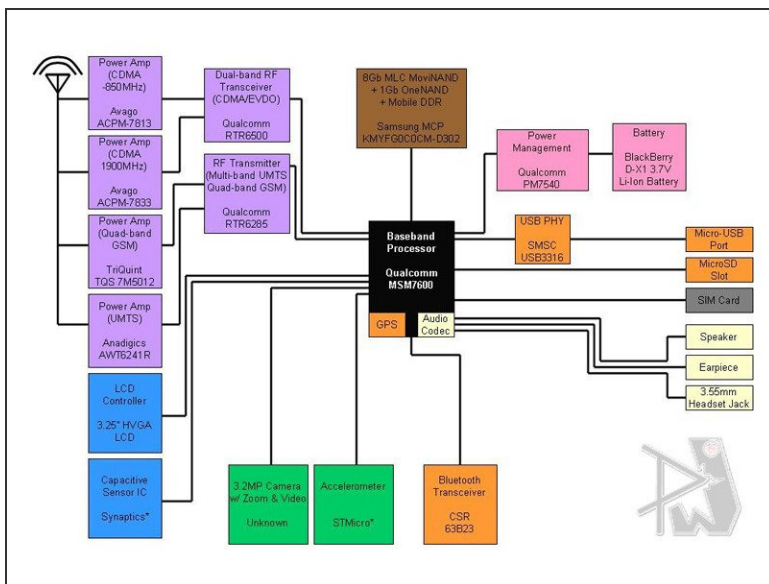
Power Amp
(CDMA
-850MHz)

Avago
ACPM-7813

Power Amp
(CDMA
1900MHz)

Avago
ACPM-7833

Power Amp
(Quad-band
GSM)

TriQuint
TQS 7M5012

Power Amp
(UMTS)

Anadigics
AWT6241R

Dual-band RF
Transceiver
(CDMA/EVDO)

Qualcomm
RTR6500

RF Transmitter
(Multi-band UMTS
Quad-band GSM)

Qualcomm
RTR6285

8Gb MLC MoviNAND
+ 1Gb OneNAND
+ Mobile DDR

Samsung MCP
KMYFG0C0CM-D302

Power
Management

Qualcomm
PM7540

Battery

BlackBerry
D-X1 3.7V
Li-Ion Battery

Baseband
Processor

Qualcomm
MSM7600

USB PHY

SMSC
USB3316

Micro-USB
Port

MicroSD
Slot

SIM Card

GPS

Audio
Codec

Speaker

Earpiece

3.55mm
Headset Jack

LCD
Controller

3.25" HVGA
LCD

Capacitive
Sensor IC

Synaptics*

3.2MP Camera
w/ Zoom & Video

Unknown

Accelerometer

STMicro*

Bluetooth
Transceiver

CSR
63B23